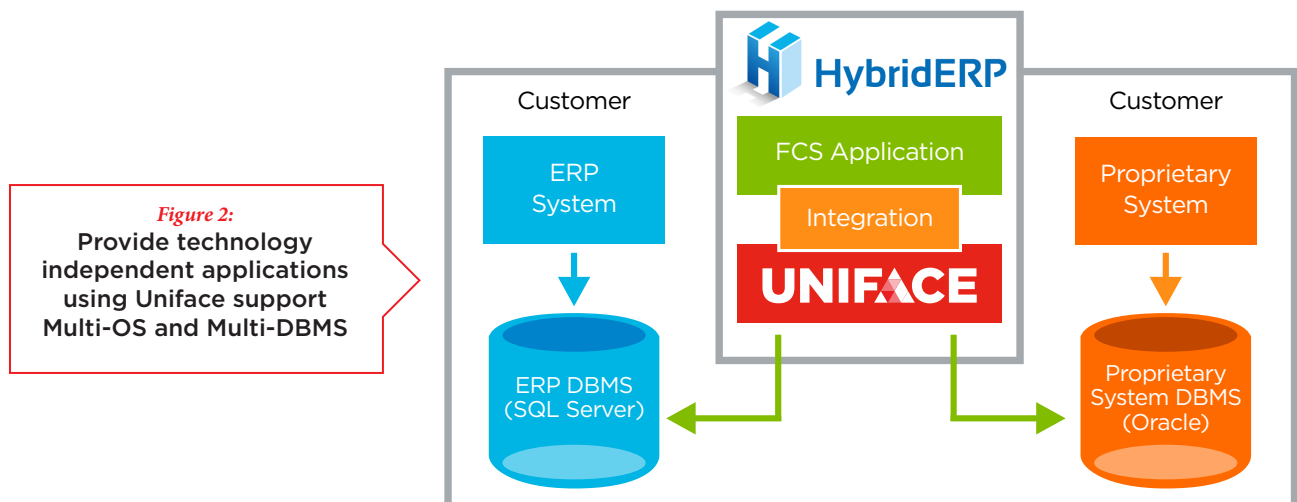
Figure 2:
Provide technology independent applications using Uniface support Multi-OS and Multi-DBMS

HybridERP

Customer

ERP System

ERP DBMS (SQL Server)

FCS Application

Integration

UNIFACE

Customer

Proprietary System

Proprietary System DBMS (Oracle)